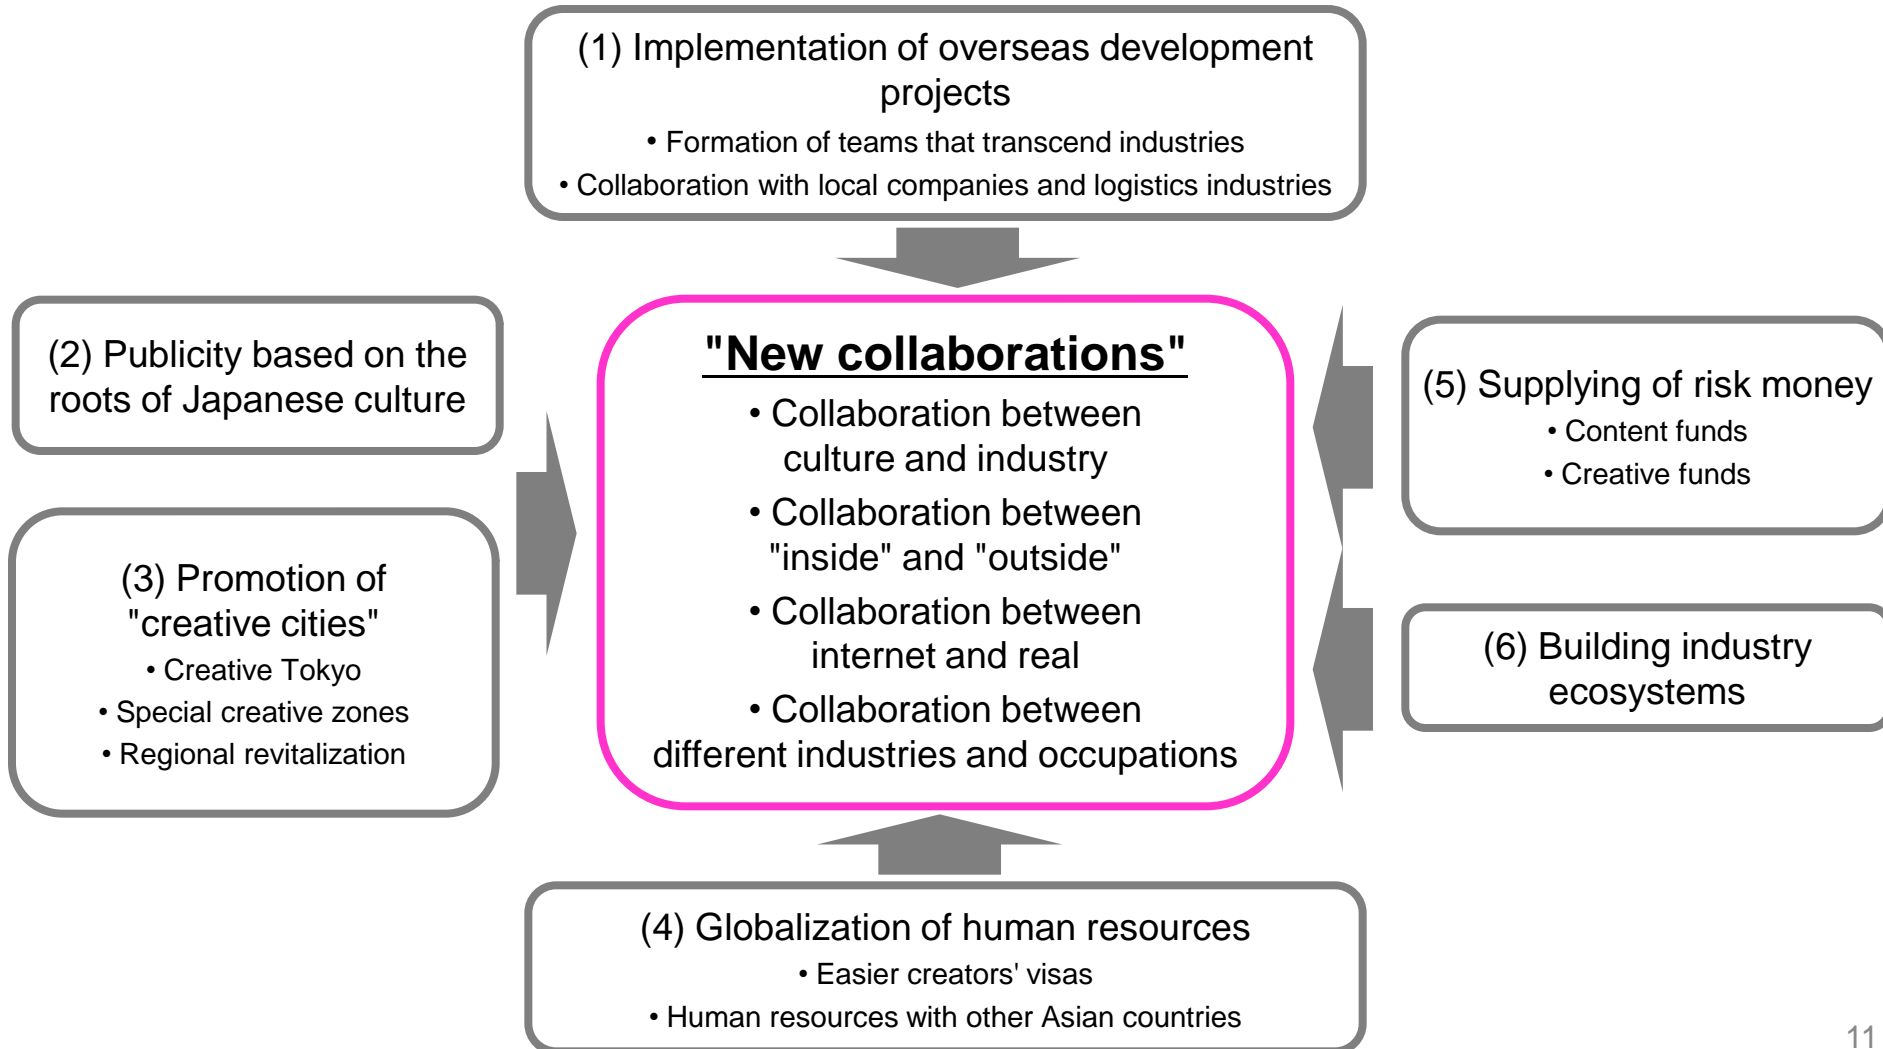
(1) Implementation of overseas development projects

• Formation of teams that transcend industries

• Collaboration with local companies and logistics industries

(2) Publicity based on the roots of Japanese culture

(3) Promotion of "creative cities"

• Creative Tokyo

• Special creative zones

• Regional revitalization

"New collaborations"

• Collaboration between culture and industry

• Collaboration between "inside" and "outside"

• Collaboration between internet and real

• Collaboration between different industries and occupations

(5) Supplying of risk money

• Content funds

• Creative funds

(6) Building industry ecosystems

(4) Globalization of human resources

• Easier creators' visas

• Human resources with other Asian countries

11